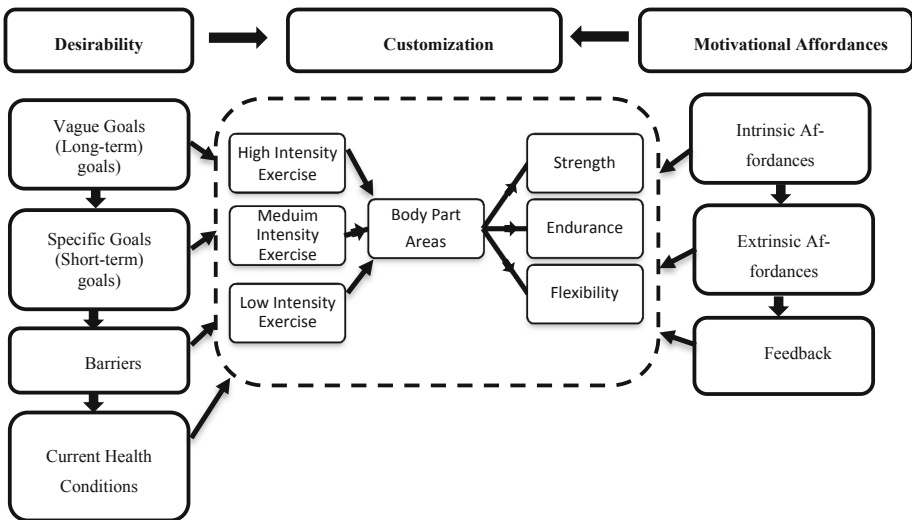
Desirability

Customization

Motivational Affordances

Vague Goals (Long-term) goals)

Specific Goals (Short-term) goals)

Barriers

Current Health Conditions

High Intensity Exercise

Meduim Intensity Exercise

Low Intensity Exercise

Body Part Areas

Strength

Endurance

Flexibility

Intrinsic Affordances

Extrinsic Affordances

Feedback